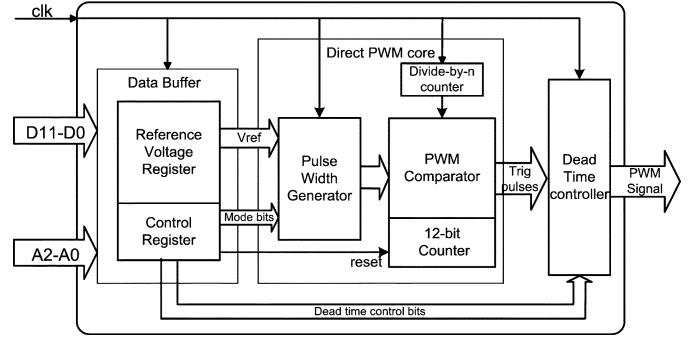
clk

Direct PWM core

Data Buffer

Divide-by-n counter

D11-D0

Reference Voltage Register

Vref

Pulse Width Generator

PWM Comparator

Trig pulses

Dead Time controller

PWM Signal

Control Register

Mode bits

12-bit Counter

A2-A0

reset

Dead time control bits